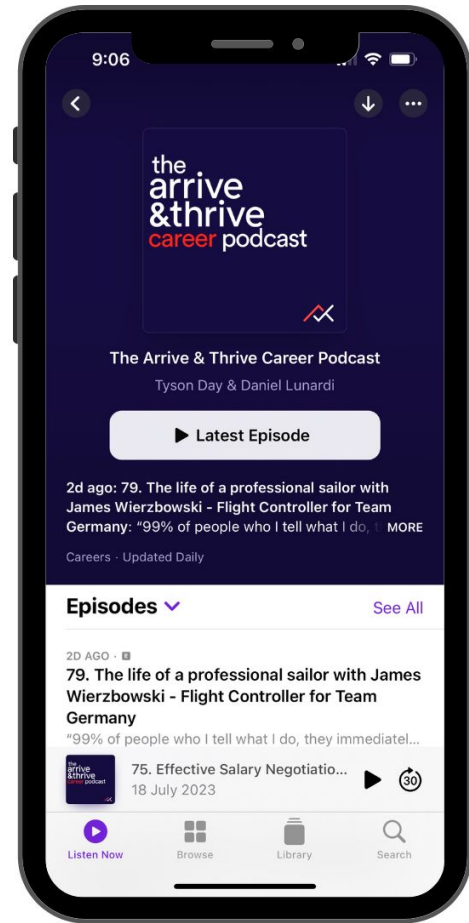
9:06

the arrive &thrive career podcast

The Arrive & Thrive Career Podcast

Tyson Day & Daniel Lunardi

Latest Episode

2d ago: 79. The life of a professional sailor with James Wierzbowski - Flight Controller for Team Germany: "99% of people who I tell what I do, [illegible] MORE

Careers · Updated Daily

Episodes

See All

2D AGO ·

79. The life of a professional sailor with James Wierzbowski - Flight Controller for Team Germany

"99% of people who I tell what I do, they immediatel...

the arrive &thrive career podcast

75. Effective Salary Negotiatio...

18 July 2023

30

Listen Now

Browse

Library

Search